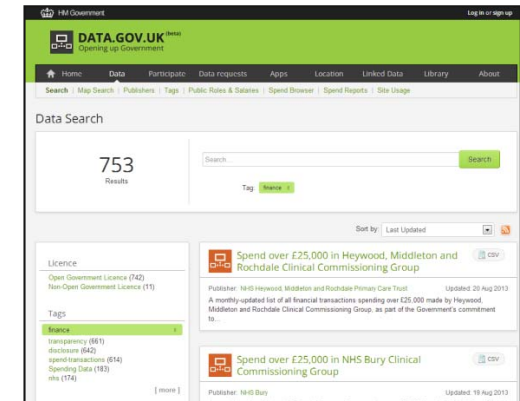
HM Government

Log in or sign up

DATA.GOV.UK (beta)
Opening up Government

Home Data Participate Data requests Apps Location Linked Data Library About

Search | Map Search | Publishers | Tags | Public Roles & Salaries | Spend Browser | Spend Reports | Site Usage

Data Search

753
Results

Search...

Search

Tag: finance x

Sort by: Last Updated

Licence

Open Government Licence (742)
Non-Open Government Licence (11)

Tags

finance x
transparency (661)
disclosure (642)
spend-transactions (614)
Spending Data (183)
nhs (174)

[ more ]

Spend over £25,000 in Heywood, Middleton and Rochdale Clinical Commissioning Group

CSV

Publisher: NHS Heywood, Middleton and Rochdale Primary Care Trust Updated: 20 Aug 2013

A monthly-updated list of all financial transactions spending over £25,000 made by Heywood, Middleton and Rochdale Clinical Commissioning Group, as part of the Government's commitment to...

Spend over £25,000 in NHS Bury Clinical Commissioning Group

CSV

Publisher: NHS Bury Updated: 19 Aug 2013